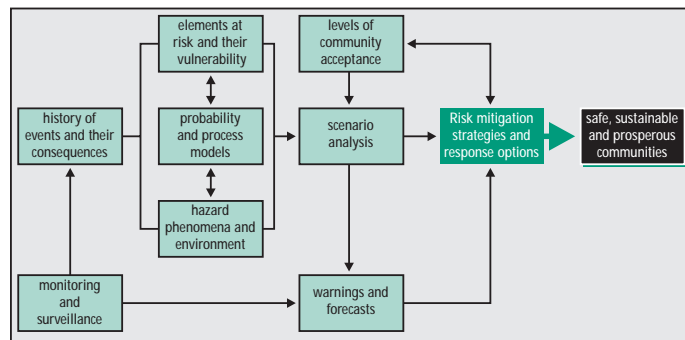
history of events and their consequences

elements at risk and their vulnerability

probability and process models

hazard phenomena and environment

monitoring and surveillance

levels of community acceptance

scenario analysis

warnings and forecasts

Risk mitigation strategies and response options

safe, sustainable and prosperous communities